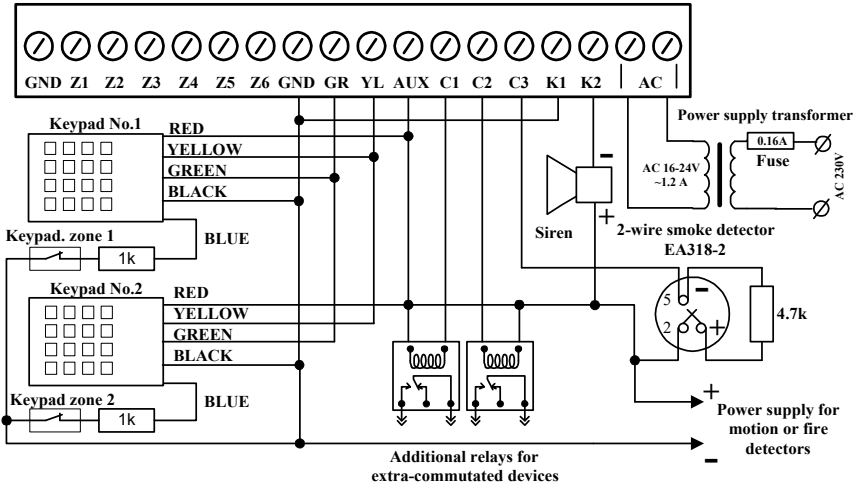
GND Z1 Z2 Z3 Z4 Z5 Z6 GND GR YL AUX C1 C2 C3 K1 K2 AC

Power supply transformer

Keypad No.1

RED

YELLOW

GREEN

BLACK

BLUE

Keypad. zone 1

1k

0.16A

Fuse

AC 16-24V ~1.2 A

AC 230V

Siren

2-wire smoke detector EA318-2

Keypad No.2

RED

YELLOW

GREEN

BLACK

BLUE

Keypad zone 2

1k

5

2

4.7k

Power supply for motion or fire detectors

Additional relays for extra-commutated devices